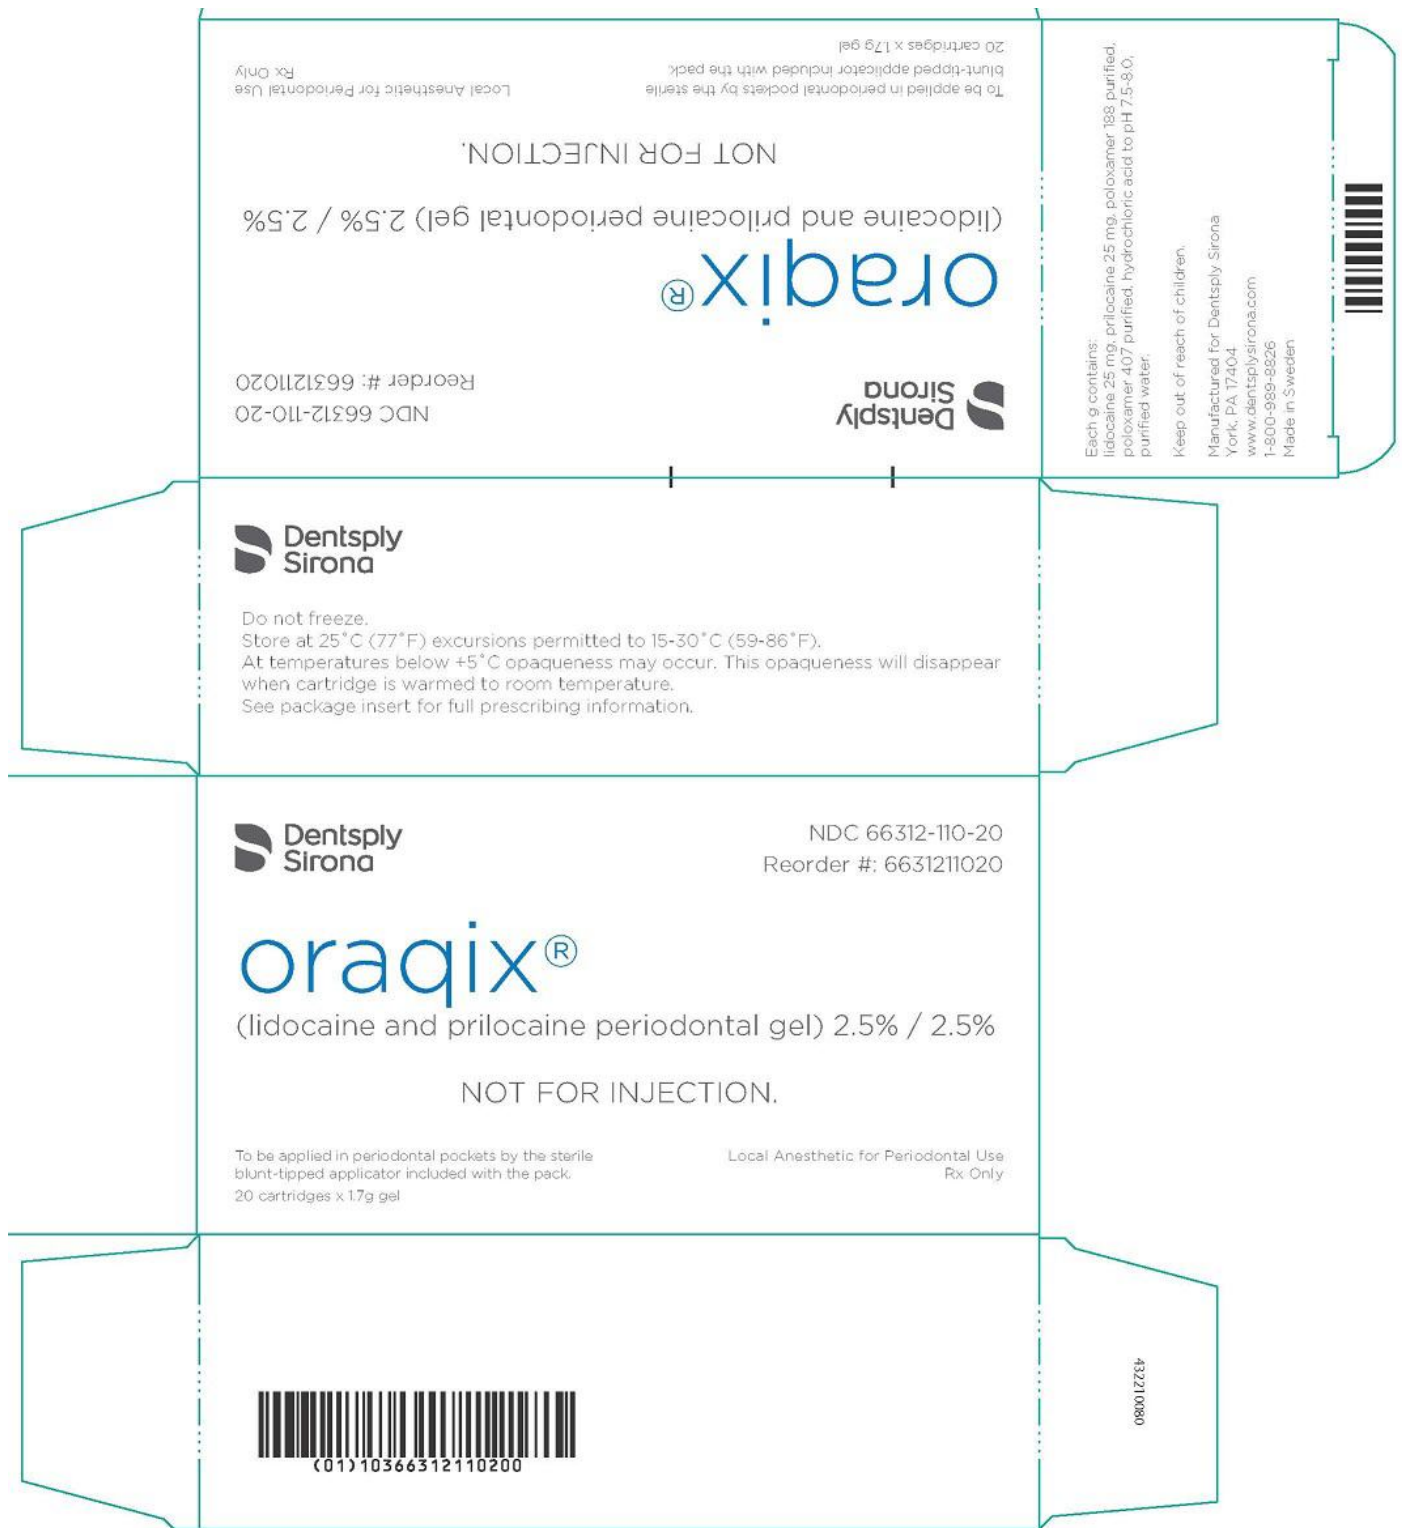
20 cartridges x 1.7g gel
To be applied in periodontal pockets by the sterile blunt-tipped applicator included with the pack.

Local Anesthetic for Periodontal Use
Rx Only

NOT FOR INJECTION.

(lidocaine and prilocaine periodontal gel) 2.5% / 2.5%

oraqix®

Dentsply Sirona

NDC 66312-110-20
Reorder #: 6631211020

Each g contains:
lidocaine 25 mg, prilocaine 25 mg, poloxamer 188 purified, poloxamer 407 purified, hydrochloric acid to pH 7.5-8.0, purified water.

Keep out of reach of children.

Manufactured for Dentsply Sirona
York, PA 17404
www.dentsplysirona.com
1-800-989-8826
Made in Sweden

Dentsply Sirona

Do not freeze.
Store at 25°C (77°F) excursions permitted to 15-30°C (59-86°F).
At temperatures below +5°C opaqueness may occur. This opaqueness will disappear when cartridge is warmed to room temperature.
See package insert for full prescribing information.

Dentsply Sirona

NDC 66312-110-20
Reorder #: 6631211020

oraqix®

(lidocaine and prilocaine periodontal gel) 2.5% / 2.5%

NOT FOR INJECTION.

To be applied in periodontal pockets by the sterile blunt-tipped applicator included with the pack.
20 cartridges x 1.7g gel

Local Anesthetic for Periodontal Use
Rx Only

(01)10366312110200

43221080